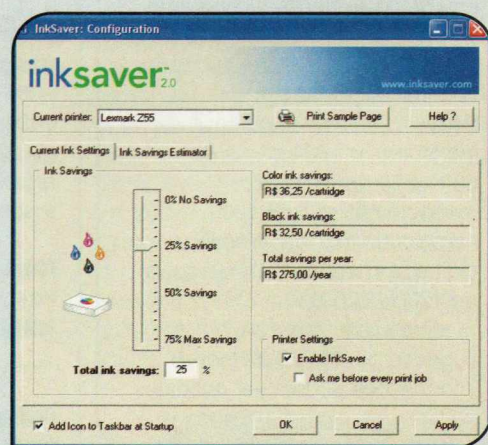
InkSaver: Configuration

inksaver 2.0

www.inksaver.com

Current printer: Lexmark Z55

Print Sample Page

Help ?

Current Ink Settings | Ink Savings Estimator

Ink Savings

0% No Savings

25% Savings

50% Savings

75% Max Savings

Total ink savings: 25 %

Color ink savings:
R$ 36,25 /cartridge

Black ink savings:
R$ 32,50 /cartridge

Total savings per year:
R$ 275,00 /year

Printer Settings

Enable InkSaver

Ask me before every print job

Add Icon to Taskbar at Startup

OK

Cancel

Apply